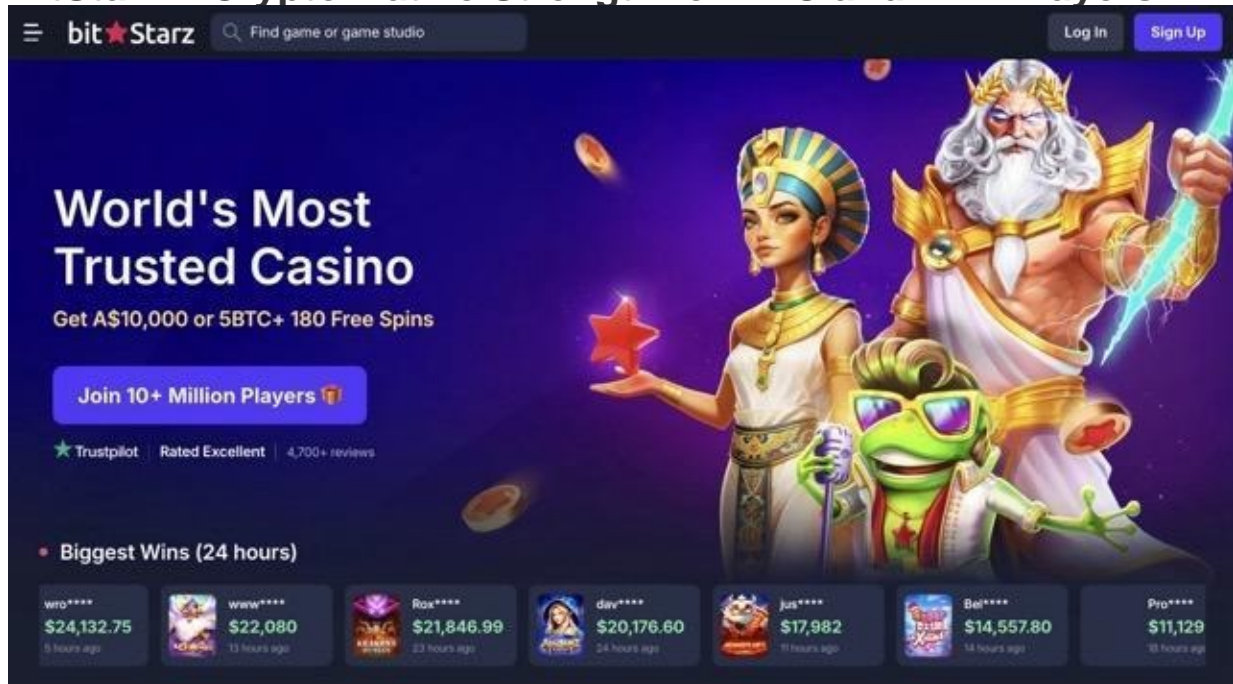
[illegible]

bitStarz Find game or game studio Log In Sign Up

World's Most Trusted Casino

Get A$10,000 or 5BTC+ 180 Free Spins

Join 10+ Million Players

Trustpilot | Rated Excellent | 4,700+ reviews

Biggest Wins (24 hours)

wro**** $24,132.75 5 hours ago

www**** $22,080 13 hours ago

Rox**** $21,846.99 23 hours ago

dav**** $20,176.60 24 hours ago

jus**** $17,982 11 hours ago

Bel**** $14,557.80 14 hours ago

Pro**** $11,129 18 hours ago